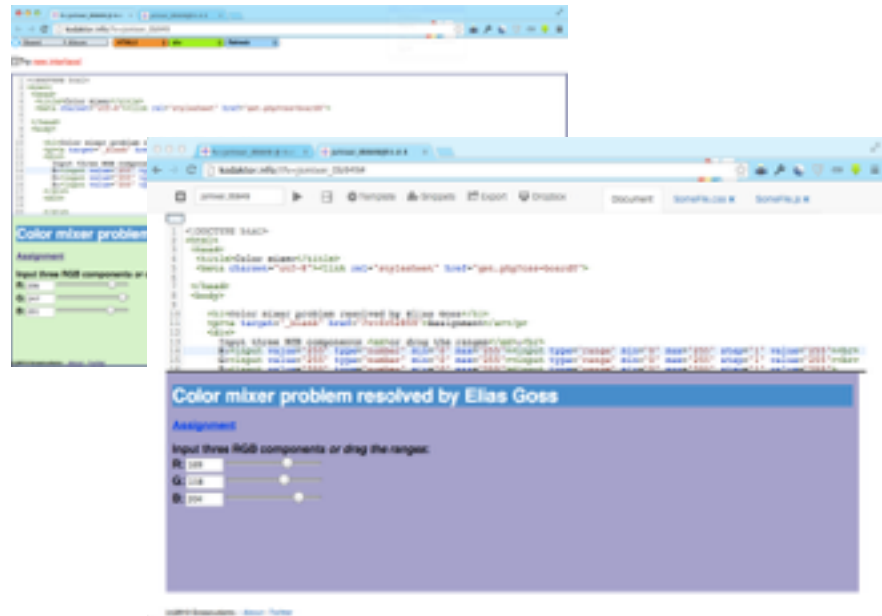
kodaktor.info

Color mixer problem

Assignment

Input three RGB components or d

R:

G:

B:

kodaktor.info/?r=jomaxr_3b949

Template Snippets Export Dropbox Document Somefile.css Somefile.js

1 <!DOCTYPE html>
2 <html>
3 <head>
4 <title>Color mixer</title>
5 <meta charset="utf-8"><link rel="stylesheet" href="get.php?css=board8">
6
7 </head>
8 <body>
9
10 <h1>Color mixer problem resolved by Elias Goss</h1>
11 <a target="_blank" href="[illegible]">Assignment</a><p>
12 <div>
13 Input three RGB components <em>or drag the ranges</em><br>
14 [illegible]

Color mixer problem resolved by Elias Goss

Assignment

Input three RGB components or drag the ranges:

R: 169

G: 158

B: 204